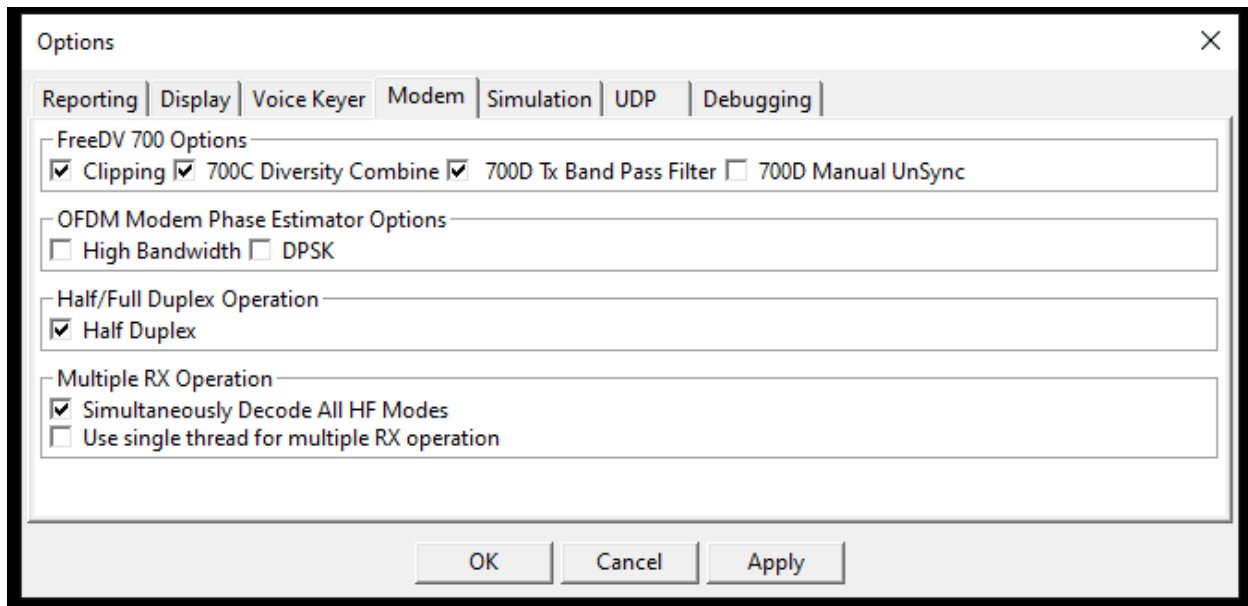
Options

×

Reporting | Display | Voice Keyer | Modem | Simulation | UDP | Debugging

FreeDV 700 Options

☑ Clipping ☑ 700C Diversity Combine ☑ 700D Tx Band Pass Filter ☐ 700D Manual UnSync

OFDM Modem Phase Estimator Options

☐ High Bandwidth ☐ DPSK

Half/Full Duplex Operation

☑ Half Duplex

Multiple RX Operation

☑ Simultaneously Decode All HF Modes

☐ Use single thread for multiple RX operation

OK | Cancel | Apply